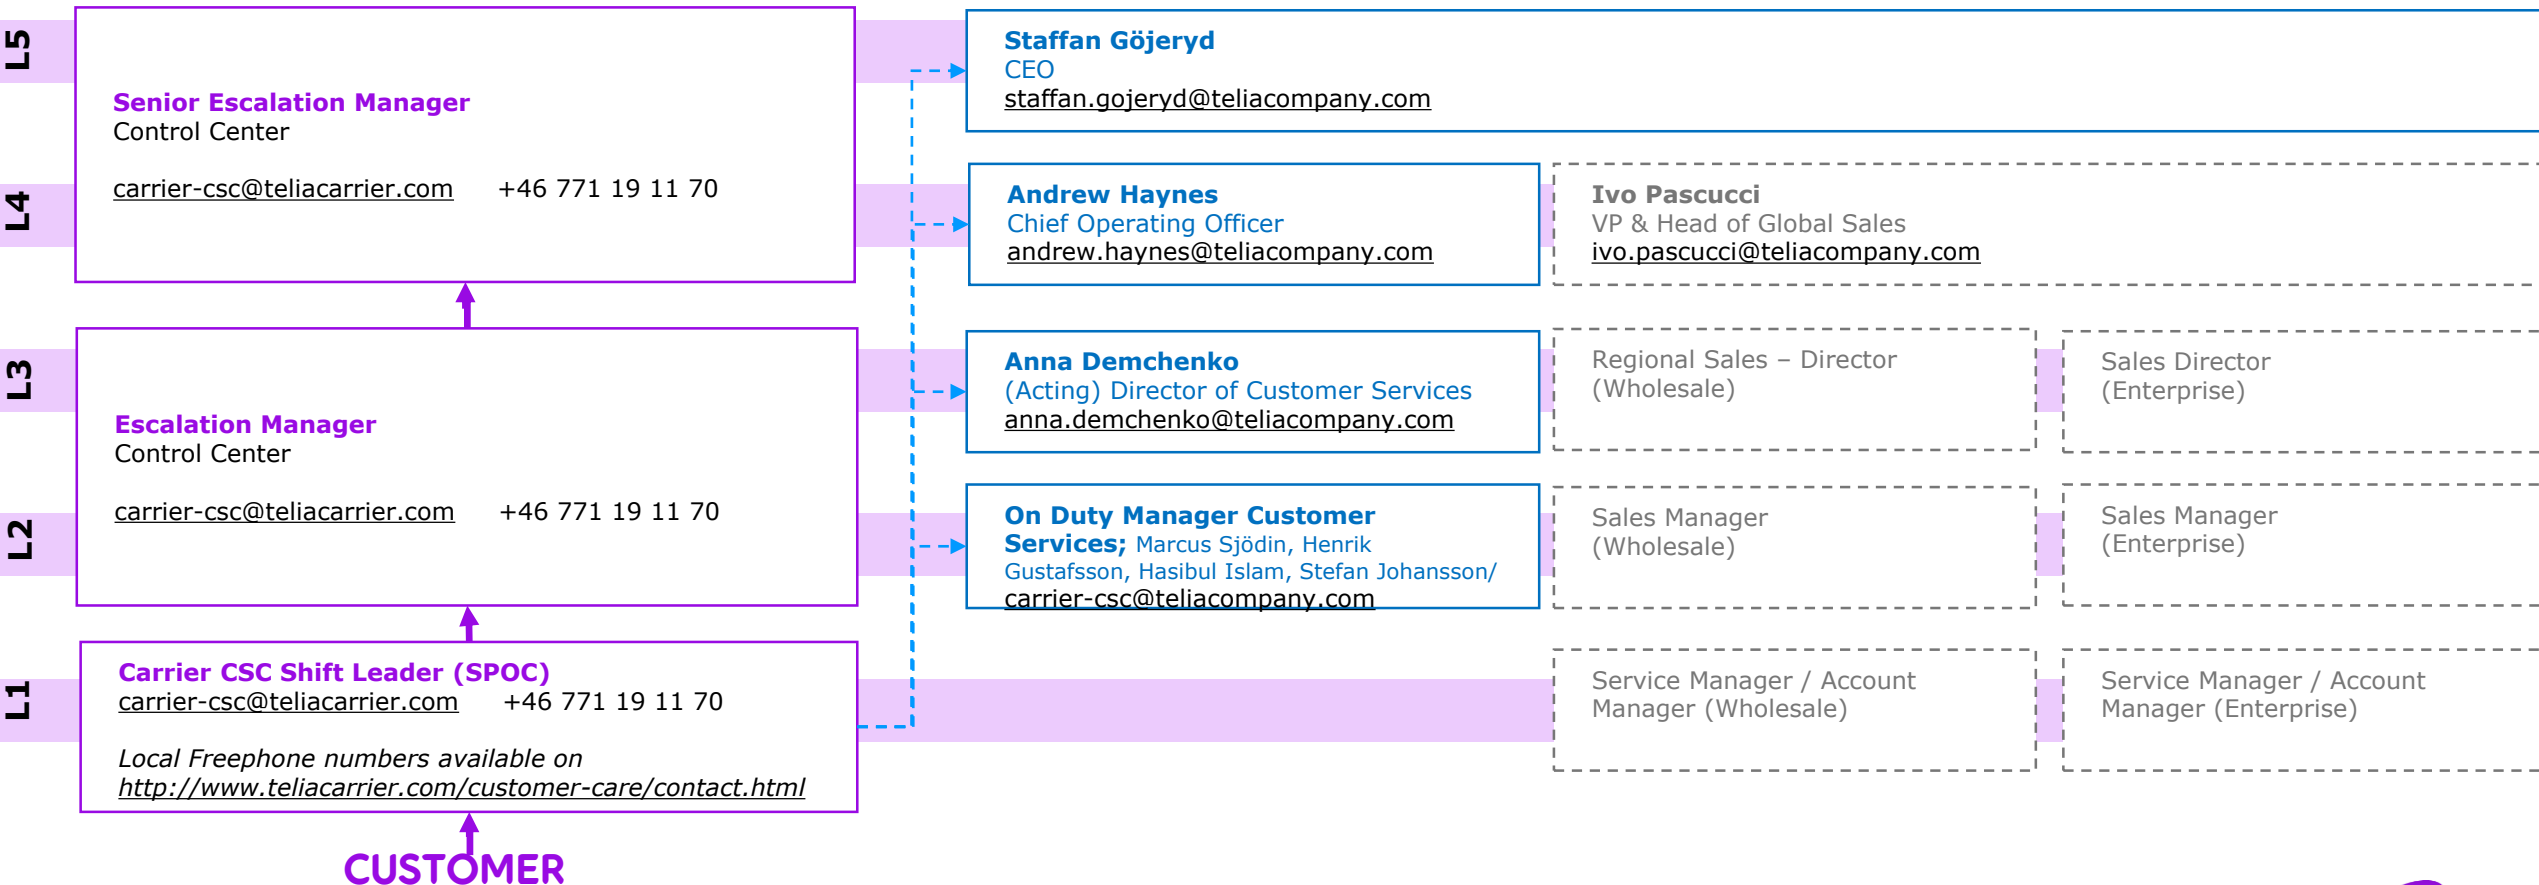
L5

L4

Senior Escalation Manager
Control Center

carrier-csc@teliacarrier.com +46 771 19 11 70

L3

L2

Escalation Manager
Control Center

carrier-csc@teliacarrier.com +46 771 19 11 70

L1

Carrier CSC Shift Leader (SPOC)
carrier-csc@teliacarrier.com +46 771 19 11 70

*Local Freephone numbers available on*
*http://www.teliacarrier.com/customer-care/contact.html*

CUSTOMER

Staffan Göjeryd
CEO
staffan.gojeryd@teliacompany.com

Andrew Haynes
Chief Operating Officer
andrew.haynes@teliacompany.com

Ivo Pascucci
VP & Head of Global Sales
ivo.pascucci@teliacompany.com

Anna Demchenko
(Acting) Director of Customer Services
anna.demchenko@teliacompany.com

Regional Sales – Director
(Wholesale)

Sales Director
(Enterprise)

On Duty Manager Customer Services; Marcus Sjödin, Henrik Gustafsson, Hasibul Islam, Stefan Johansson/
carrier-csc@teliacompany.com

Sales Manager
(Wholesale)

Sales Manager
(Enterprise)

Service Manager / Account Manager (Wholesale)

Service Manager / Account Manager (Enterprise)